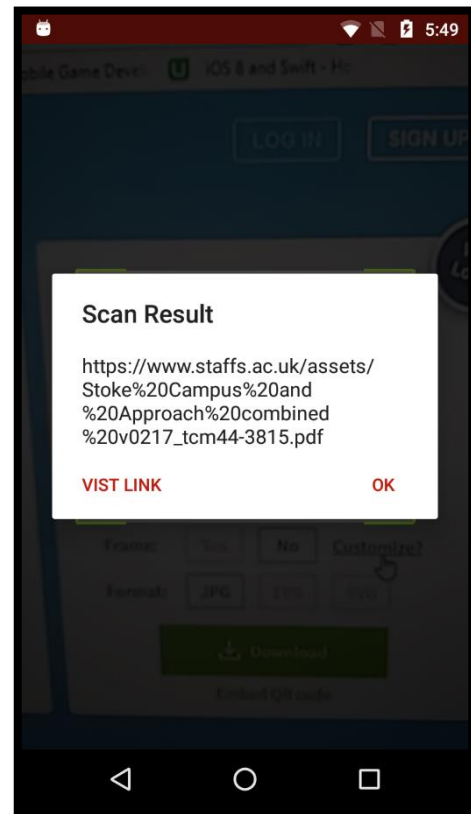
5:49

bile Game Devel iOS 8 and Swift - Ho

LOG IN SIGN UP

Scan Result

https://www.staffs.ac.uk/assets/Stoke%20Campus%20and%20Approach%20combined%20v0217_tcm44-3815.pdf

VIST LINK OK

Frame: Yes No Customize?

Format: JPG

Download

Embed QR code